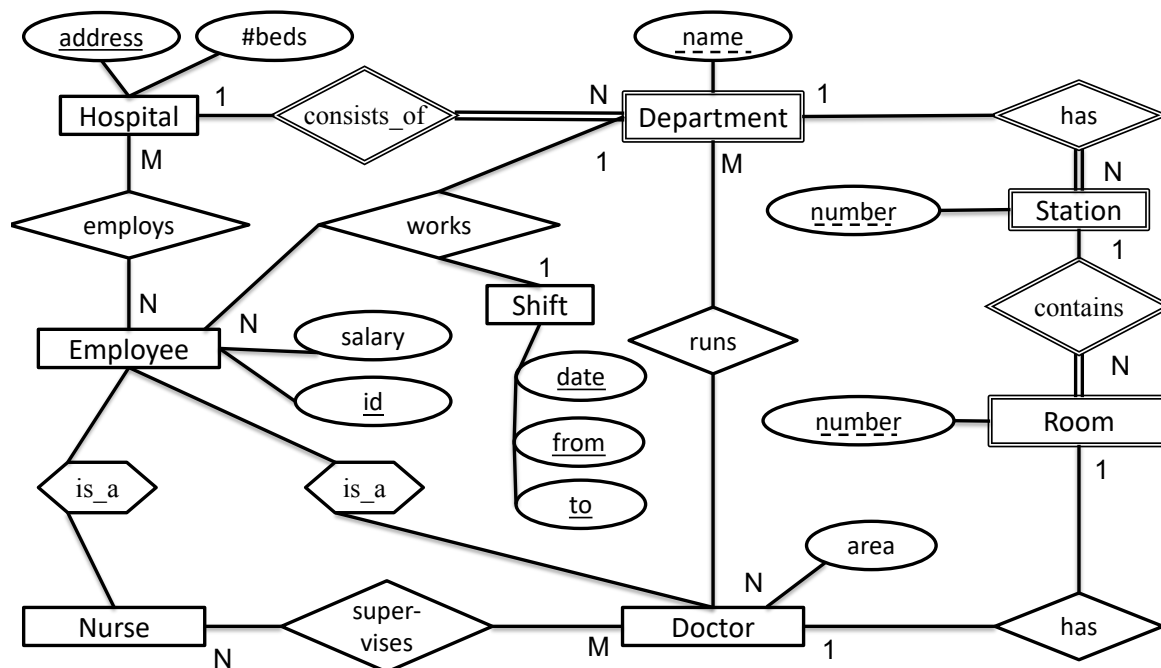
address

#beds

Hospital

1

consists_of

N

name

Department

1

has

N

M

1

M

employs

works

number

Station

1

1

Shift

contains

N

N

N

Employee

salary

runs

id

date

N

number

Room

from

1

is_a

is_a

to

area

N

Nurse

super-
vises

M

Doctor

has

N

1